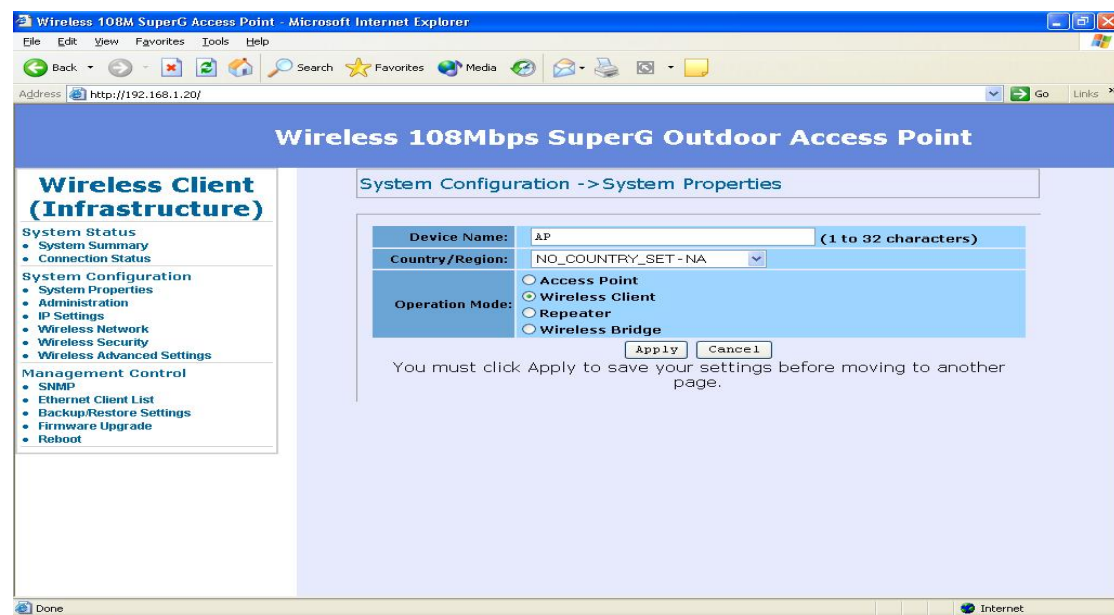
Wireless 108M SuperG Access Point - Microsoft Internet Explorer

File Edit View Favorites Tools Help

Back Search Favorites Media

Address http://192.168.1.20/

Go Links

Wireless 108Mbps SuperG Outdoor Access Point

Wireless Client (Infrastructure)

System Status
• System Summary
• Connection Status

System Configuration
• System Properties
• Administration
• IP Settings
• Wireless Network
• Wireless Security
• Wireless Advanced Settings

Management Control
• SNMP
• Ethernet Client List
• Backup/Restore Settings
• Firmware Upgrade
• Reboot

System Configuration ->System Properties

| Device Name: | AP (1 to 32 characters) |
|---|---|
| Country/Region: | NO_COUNTRY_SET - NA |
| Operation Mode: | Access Point<br>Wireless Client<br>Repeater<br>Wireless Bridge |

Apply Cancel

You must click Apply to save your settings before moving to another page.

Done

Internet